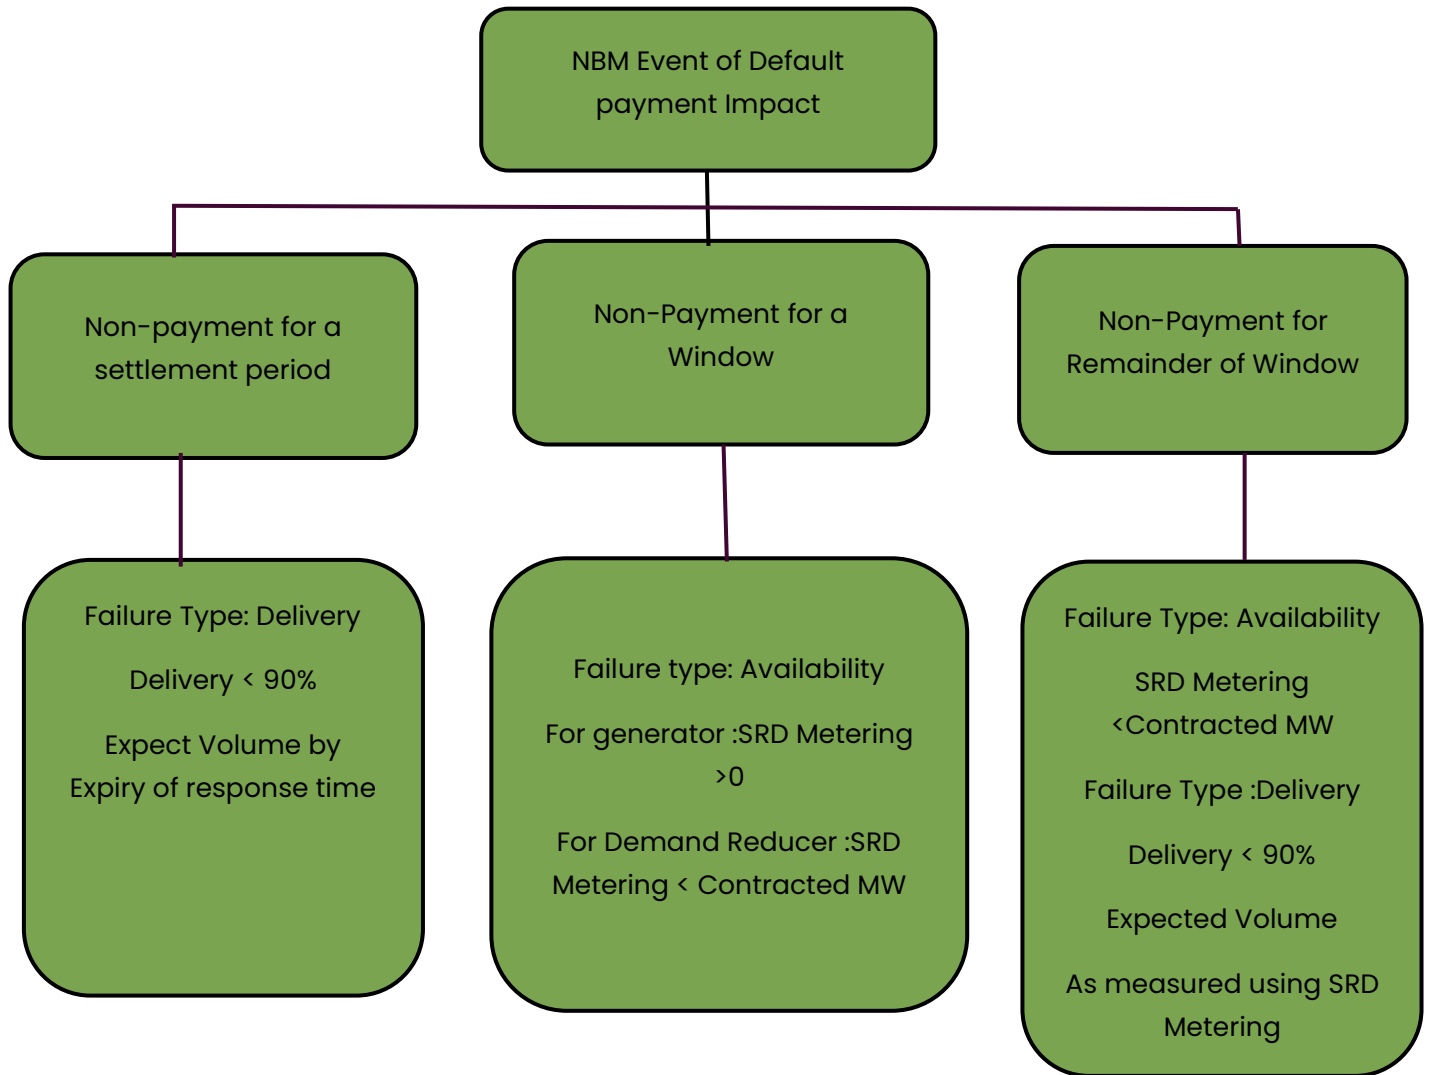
NBM Event of Default payment Impact

Non-payment for a settlement period

Non-Payment for a Window

Non-Payment for Remainder of Window

Failure Type: Delivery

Delivery < 90%

Expect Volume by Expiry of response time

Failure type: Availability

For generator :SRD Metering >0

For Demand Reducer :SRD Metering < Contracted MW

Failure Type: Availability

SRD Metering <Contracted MW

Failure Type :Delivery

Delivery < 90%

Expected Volume

As measured using SRD Metering